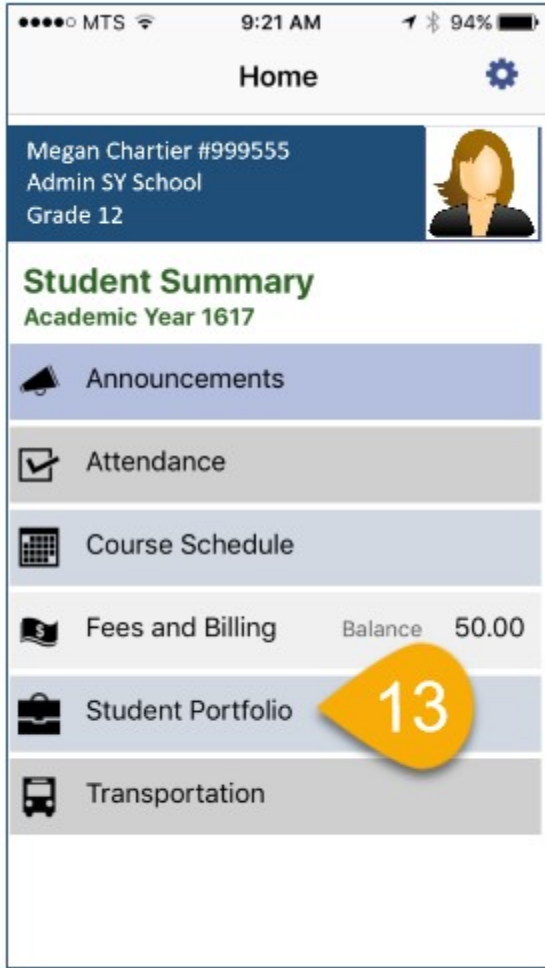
●●●●○ MTS 9:21 AM 94%

Home

Megan Chartier #999555
Admin SY School
Grade 12

Student Summary
Academic Year 1617

Announcements

Attendance

Course Schedule

Fees and Billing Balance 50.00

Student Portfolio

13

Transportation